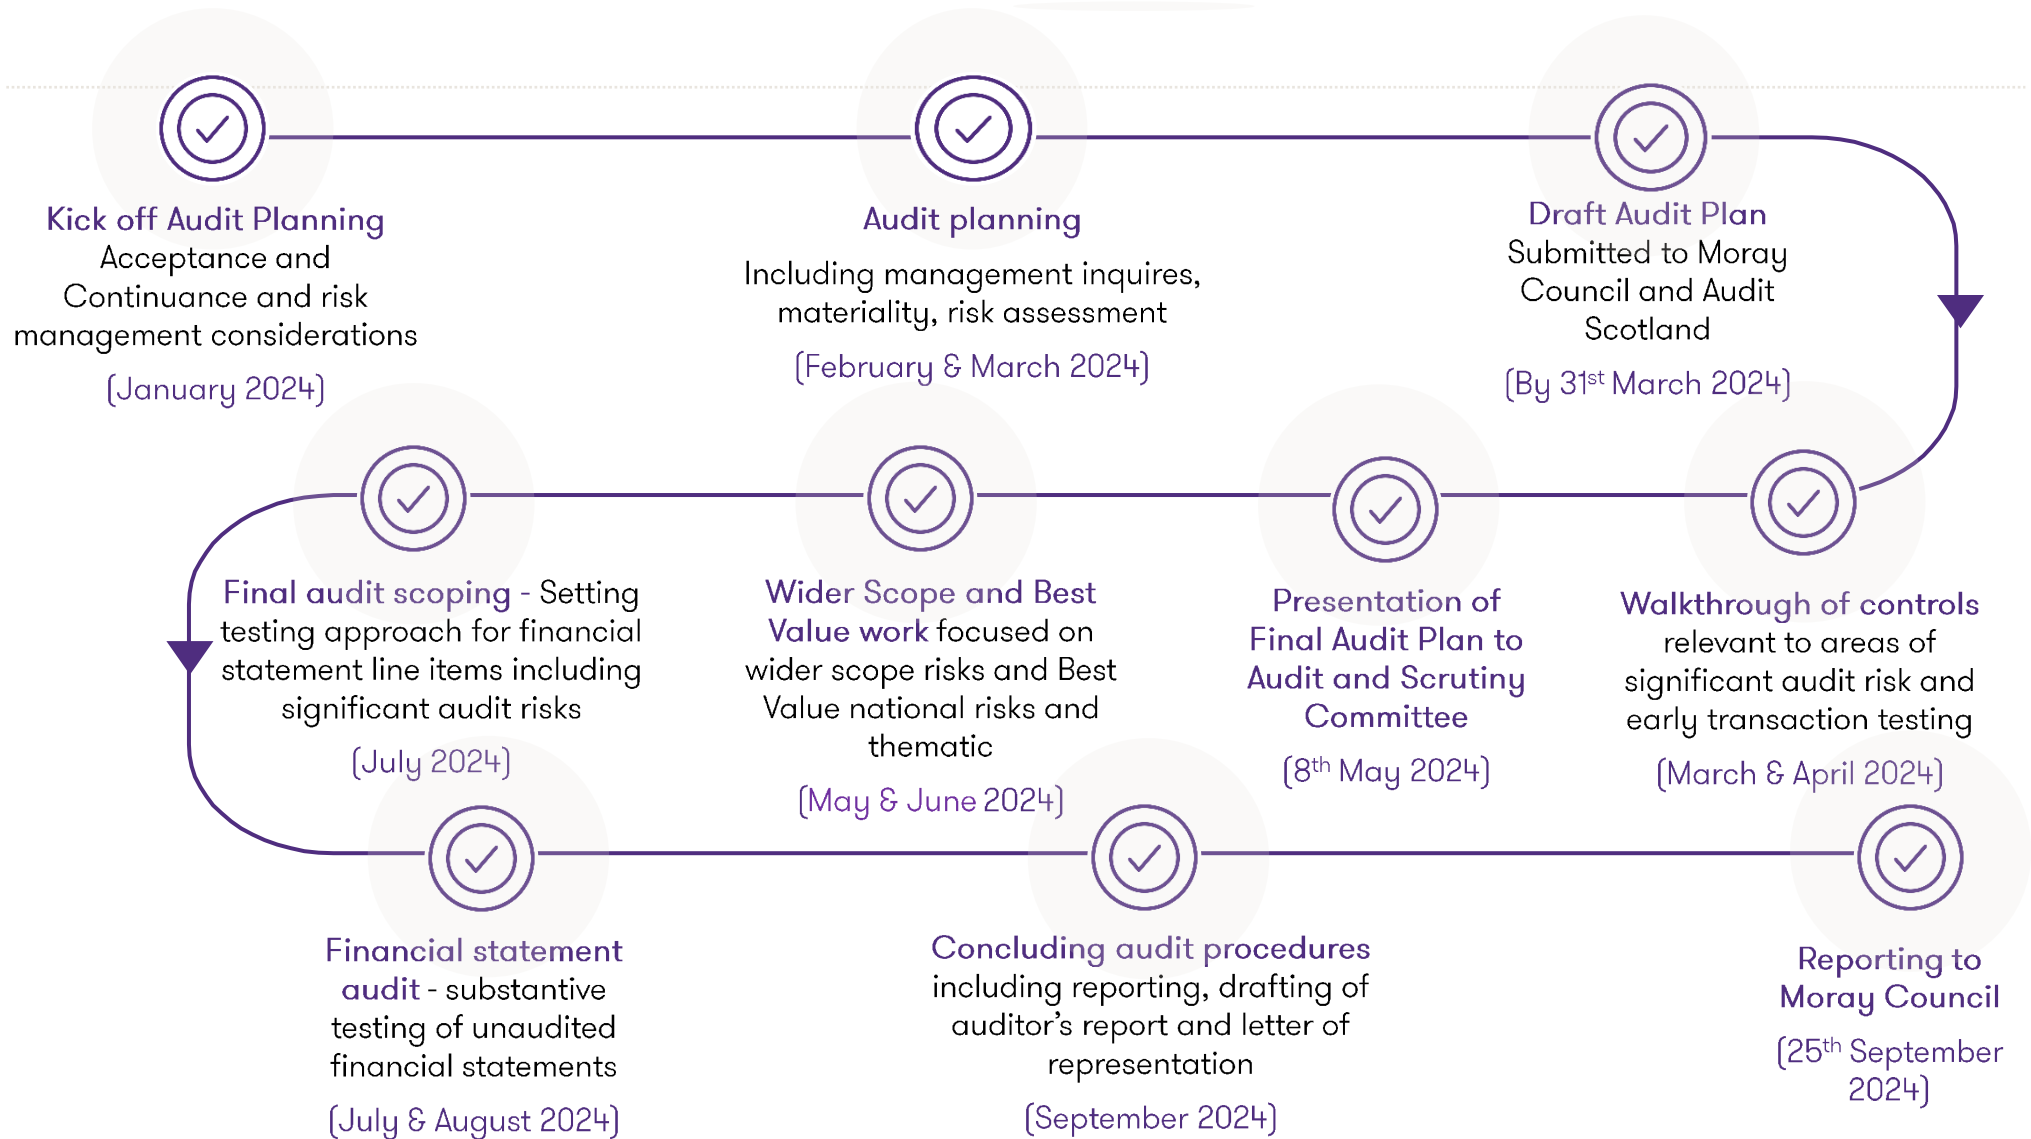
Kick off Audit Planning
Acceptance and Continuance and risk management considerations
(January 2024)

Audit planning
Including management inquires, materiality, risk assessment
(February & March 2024)

Draft Audit Plan
Submitted to Moray Council and Audit Scotland
(By 31$^{st}$ March 2024)

Walkthrough of controls relevant to areas of significant audit risk and early transaction testing
(March & April 2024)

Presentation of Final Audit Plan to Audit and Scrutiny Committee
(8$^{th}$ May 2024)

Wider Scope and Best Value work focused on wider scope risks and Best Value national risks and thematic
(May & June 2024)

Final audit scoping - Setting testing approach for financial statement line items including significant audit risks
(July 2024)

Financial statement audit - substantive testing of unaudited financial statements
(July & August 2024)

Concluding audit procedures including reporting, drafting of auditor's report and letter of representation
(September 2024)

Reporting to Moray Council
(25$^{th}$ September 2024)